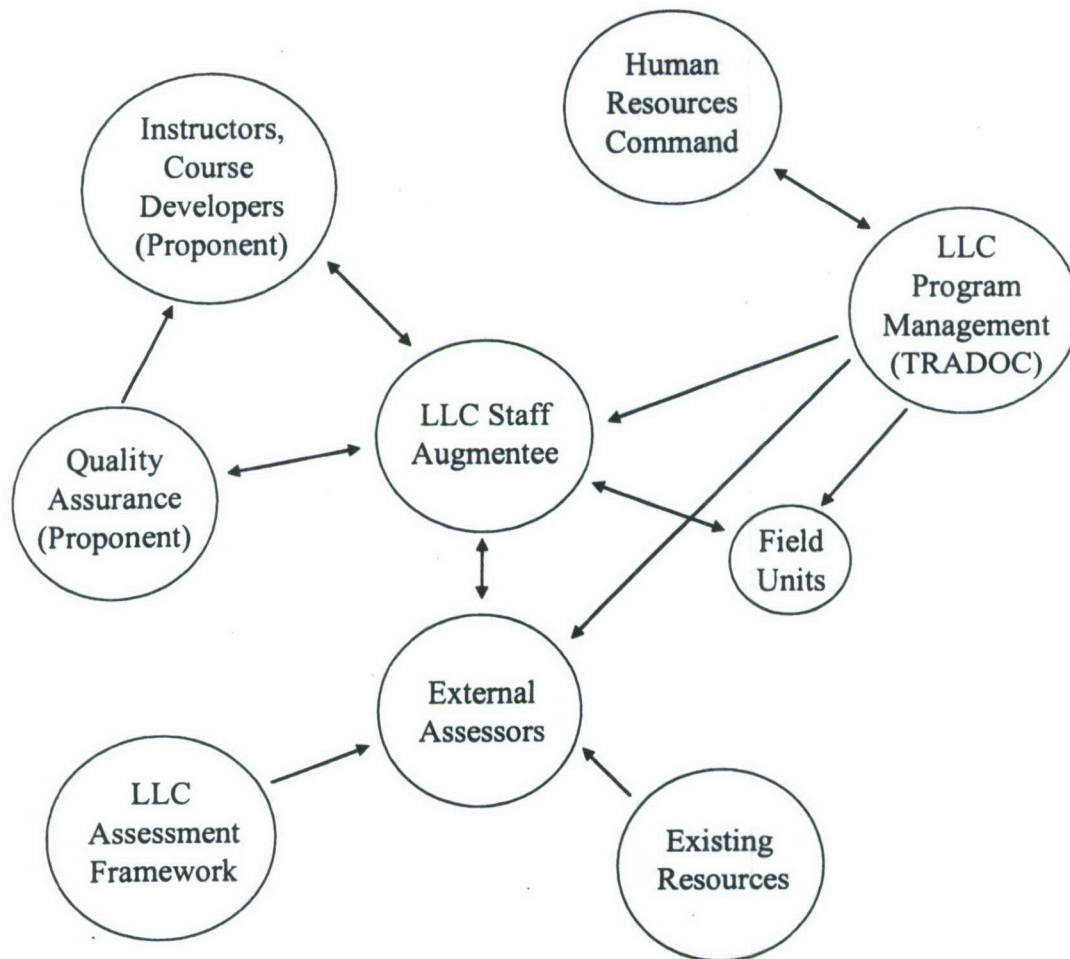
Human Resources Command

Instructors, Course Developers (Proponent)

LLC Program Management (TRADOC)

LLC Staff Augmentee

Quality Assurance (Proponent)

Field Units

External Assessors

LLC Assessment Framework

Existing Resources